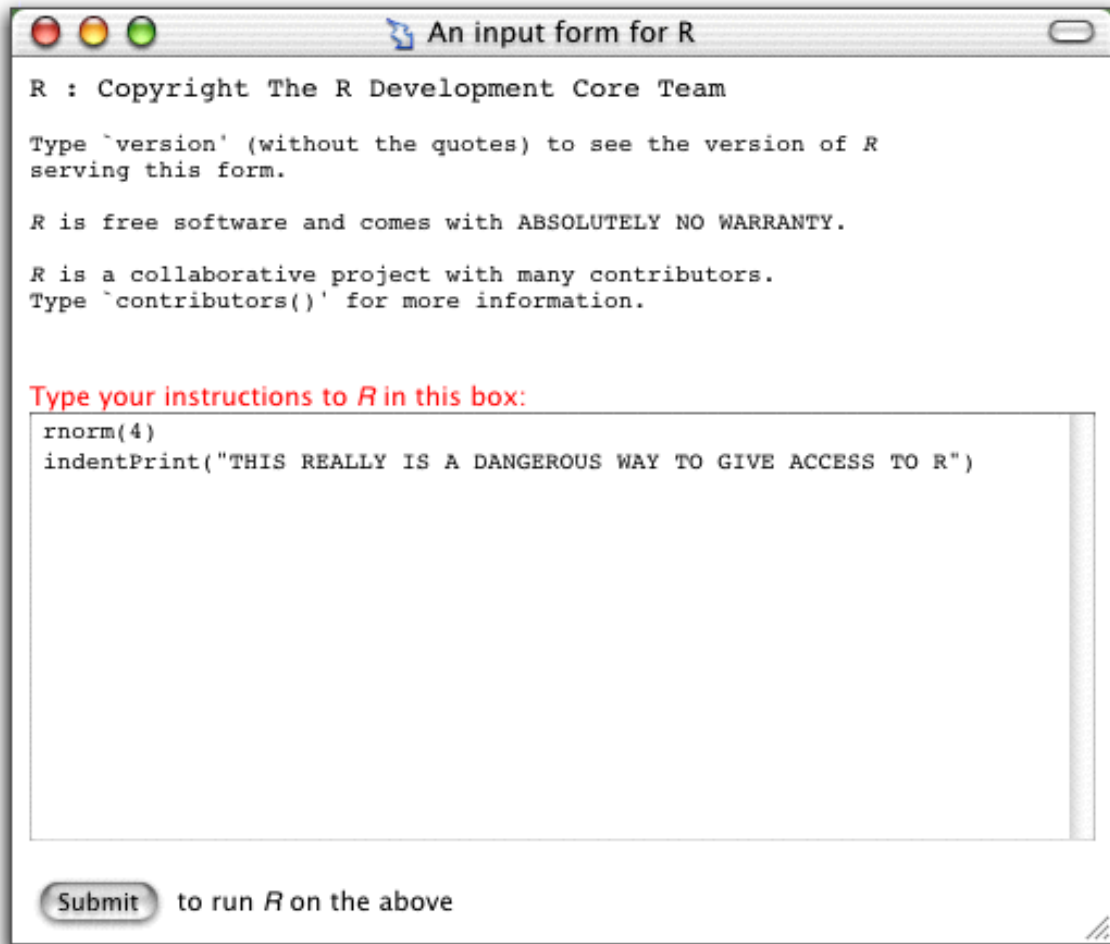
An input form for R

R : Copyright The R Development Core Team

Type `version' (without the quotes) to see the version of R serving this form.

R is free software and comes with ABSOLUTELY NO WARRANTY.

R is a collaborative project with many contributors.
Type `contributors()' for more information.

Type your instructions to R in this box:

rnorm(4)
indentPrint("THIS REALLY IS A DANGEROUS WAY TO GIVE ACCESS TO R")

Submit to run R on the above